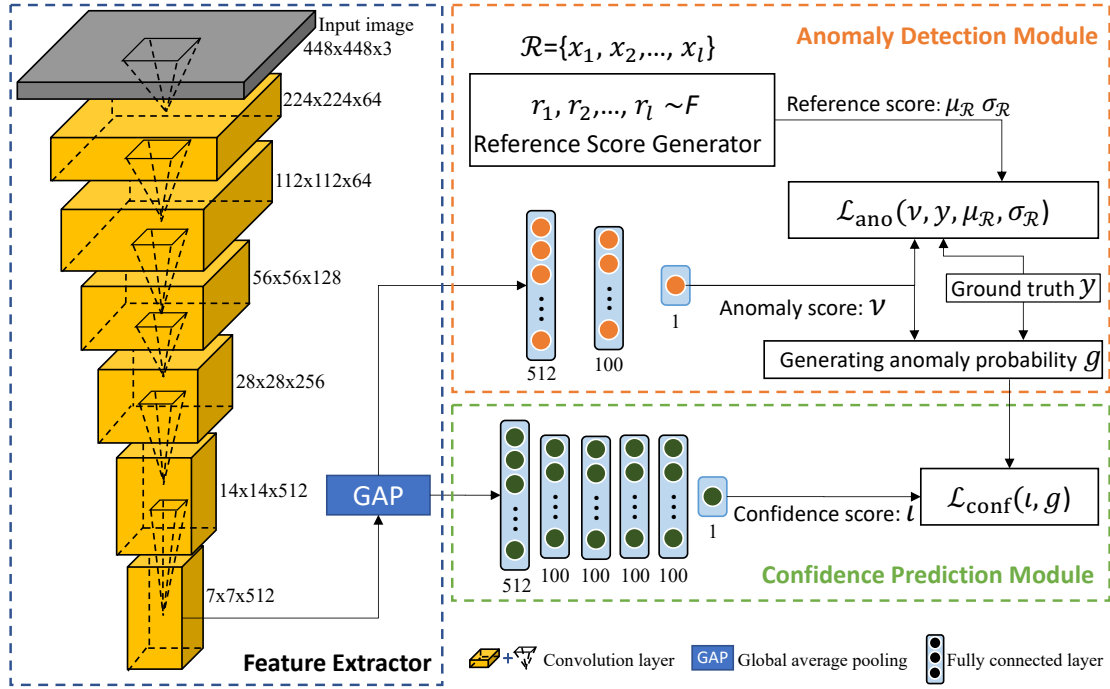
Input image
448x448x3
224x224x64
112x112x64
56x56x128
28x28x256
14x14x512
7x7x512
GAP
Feature Extractor

Anomaly Detection Module
$\mathcal{R}=\{x_1, x_2, ..., x_l\}$
$r_1, r_2, ..., r_l \sim F$
Reference Score Generator
Reference score: $\mu_{\mathcal{R}}$ $\sigma_{\mathcal{R}}$
$\mathcal{L}_{\text{ano}}(\nu, y, \mu_{\mathcal{R}}, \sigma_{\mathcal{R}})$
512
100
1
Anomaly score: $\nu$
Ground truth $y$
Generating anomaly probability $g$

512 100 100 100 100
1
Confidence score: $\iota$
$\mathcal{L}_{\text{conf}}(\iota, g)$
Confidence Prediction Module

Convolution layer
GAP Global average pooling
Fully connected layer